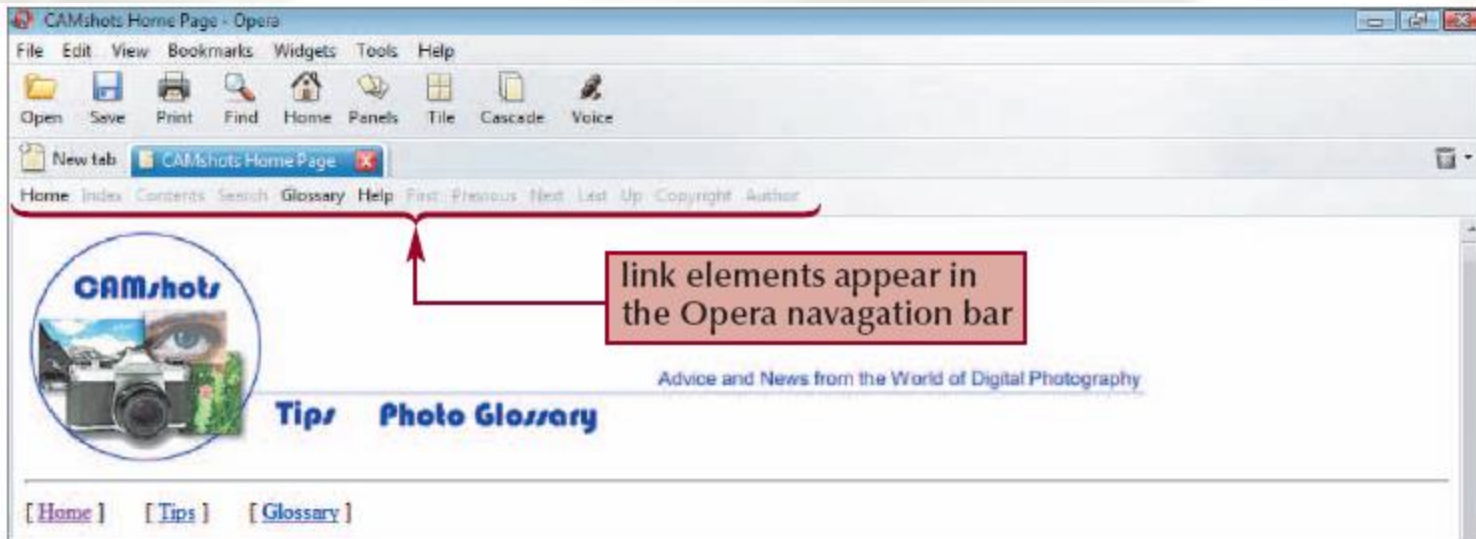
CAMshots Home Page - Opera

File Edit View Bookmarks Widgets Tools Help

Open Save Print Find Home Panels Tile Cascade Voice

New tab CAMshots Home Page

Home Index Contents Search Glossary Help First Previous Next Last Up Copyright Author

link elements appear in the Opera navagation bar

CAMshots

Advice and News from the World of Digital Photography

Tips Photo Glossary

[ Home ] [ Tips ] [ Glossary ]